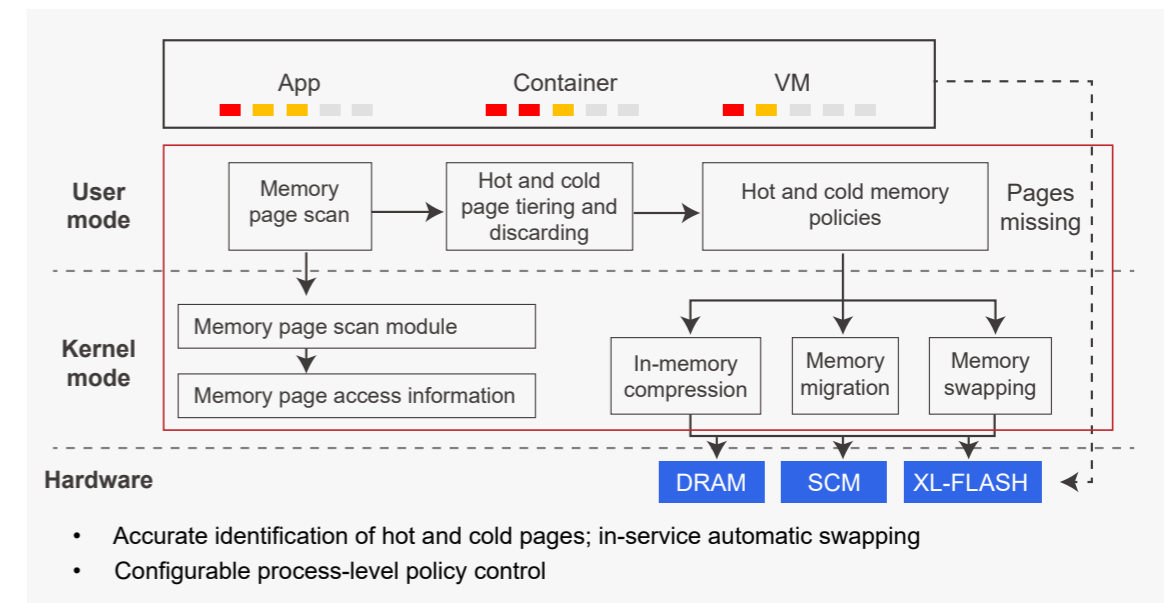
App
Container
VM

User mode
Memory page scan
Hot and cold page tiering and discarding
Hot and cold memory policies
Pages missing

Kernel mode
Memory page scan module
Memory page access information
In-memory compression
Memory migration
Memory swapping

Hardware
DRAM
SCM
XL-FLASH

• Accurate identification of hot and cold pages; in-service automatic swapping
• Configurable process-level policy control